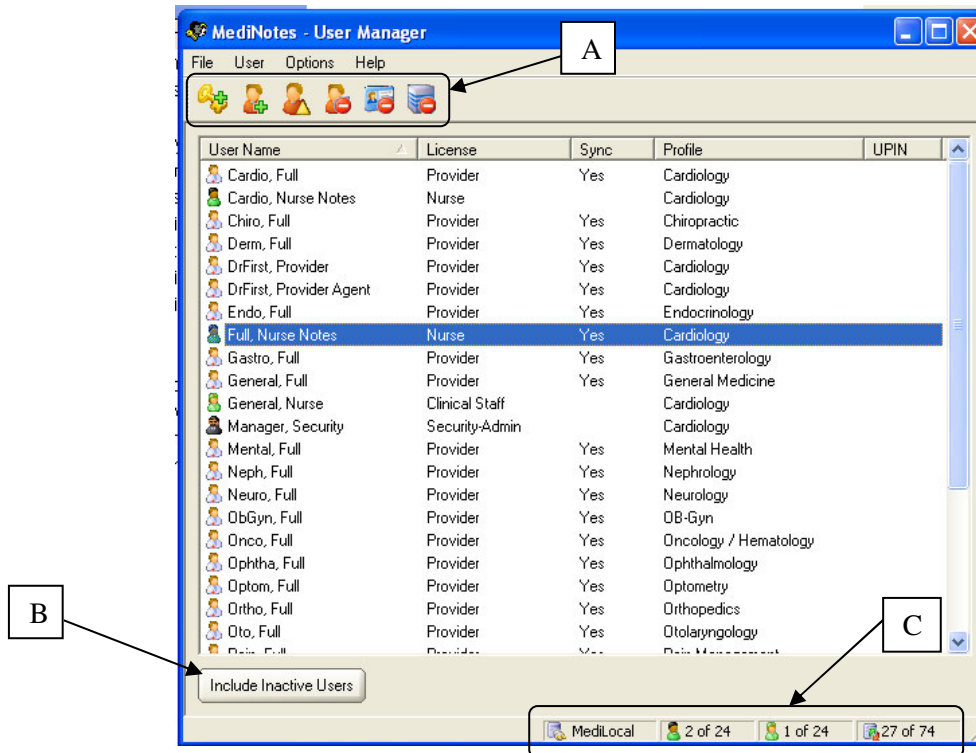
MediNotes - User Manager

File User Options Help

A

| User Name | License | Sync | Profile | UPIN |
|---|---|---|---|---|
| Cardio, Full | Provider | Yes | Cardiology | |
| Cardio, Nurse Notes | Nurse | | Cardiology | |
| Chiro, Full | Provider | Yes | Chiropractic | |
| Derm, Full | Provider | Yes | Dermatology | |
| DrFirst, Provider | Provider | Yes | Cardiology | |
| DrFirst, Provider Agent | Provider | Yes | Cardiology | |
| Endo, Full | Provider | Yes | Endocrinology | |
| Full, Nurse Notes | Nurse | Yes | Cardiology | |
| Gastro, Full | Provider | Yes | Gastroenterology | |
| General, Full | Provider | Yes | General Medicine | |
| General, Nurse | Clinical Staff | | Cardiology | |
| Manager, Security | Security-Admin | | Cardiology | |
| Mental, Full | Provider | Yes | Mental Health | |
| Neph, Full | Provider | Yes | Nephrology | |
| Neuro, Full | Provider | Yes | Neurology | |
| ObGyn, Full | Provider | Yes | OB-Gyn | |
| Onco, Full | Provider | Yes | Oncology / Hematology | |
| Ophtha, Full | Provider | Yes | Ophthalmology | |
| Optom, Full | Provider | Yes | Optometry | |
| Ortho, Full | Provider | Yes | Orthopedics | |
| Oto, Full | Provider | Yes | Otolaryngology | |
| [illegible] | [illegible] | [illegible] | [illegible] | |

B

C

Include Inactive Users

MediLocal 2 of 24 1 of 24 27 of 74